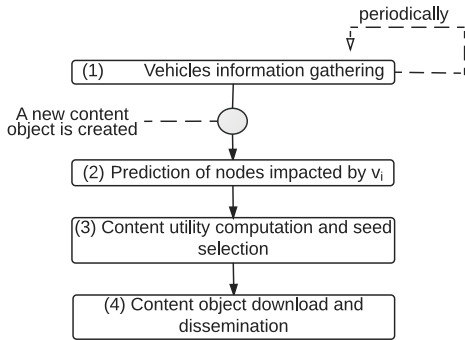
periodically

(1) Vehicles information gathering

A new content object is created

(2) Prediction of nodes impacted by $v_i$

(3) Content utility computation and seed selection

(4) Content object download and dissemination